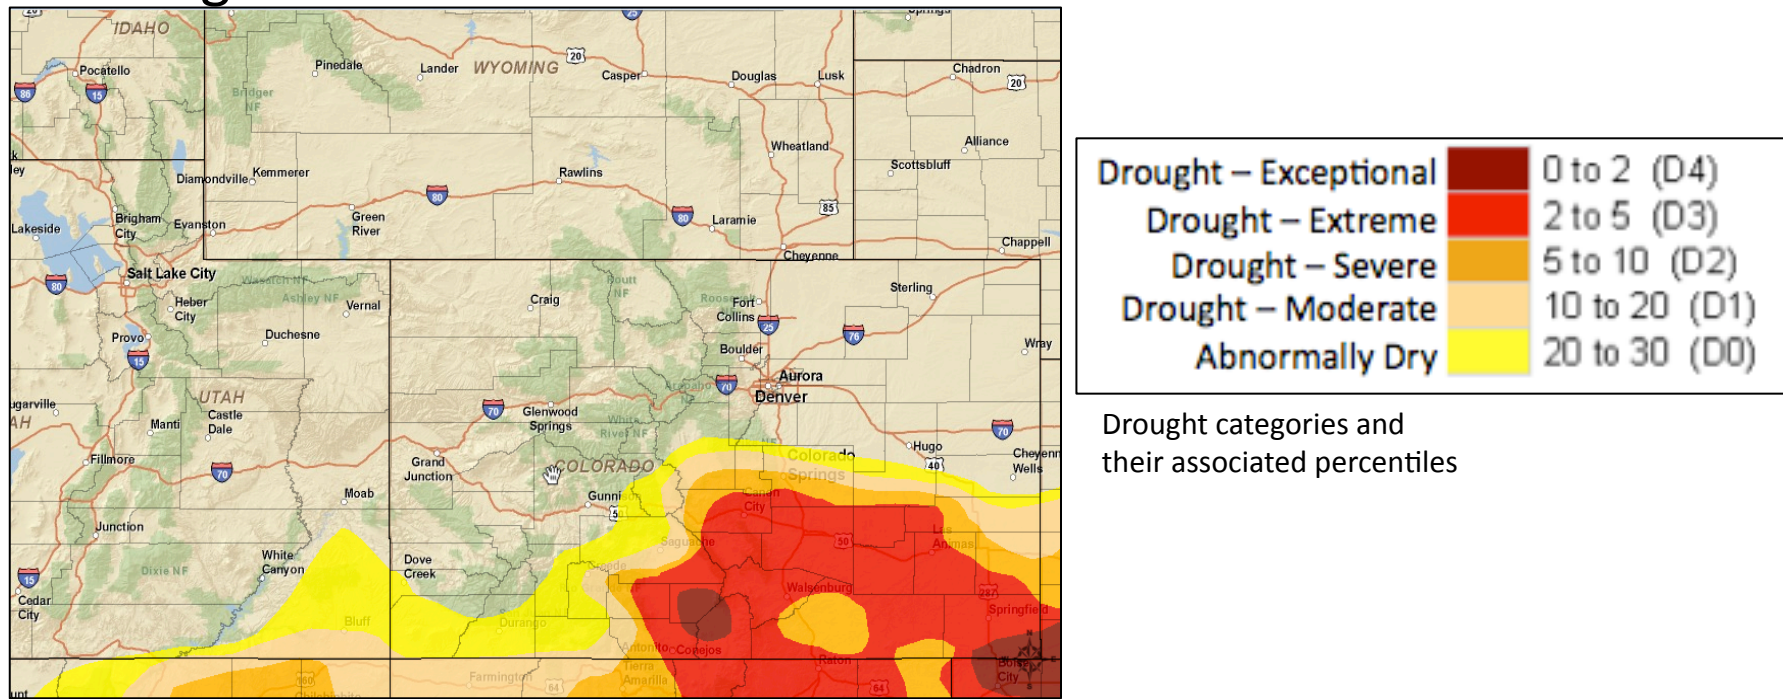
IDAHO
Pocatello
86
15
Pinedale
Lander
WYOMING
20
Casper
Douglas
Lusk
Chadron
20
Bridger NF
Wheatland
Alliance
Scottsbluff
Diamondville
Kemmerer
Rawlins
80
Brigham City
Evanston
Green River
80
Laramie
85
Lakeside
Chappell
Cheyenne
80
Salt Lake City
Wasatch NF
Ashley NF
Heber City
Vernal
Craig
Routt NF
Roosevelt
Fort Collins
Sterling
Provo
15
Duchesne
25
76
Wray
Boulder
Aurora
Arapaho
70
Denver
UTAH
Castle Dale
Manti
70
Glenwood Springs
White River NF
70
Fillmore
Hugo
Cheyenne Wells
70
Grand Junction
COLORADO
Colorado Springs
40
Moab
Gunnison
50
Cañon City
Junction
Saguache
50
Las Animas
White Canyon
Dixie NF
Dove Creek
Walsenburg
287
15
Cedar City
Springfield
Bluff
Durango
Antonito
Conejos
Raton
Tierra Amarilla
Farmington
64
64
160
Boise City

| Drought – Exceptional | | 0 to 2 (D4) |
|---|---|---|
| Drought – Extreme | | 2 to 5 (D3) |
| Drought – Severe | | 5 to 10 (D2) |
| Drought – Moderate | | 10 to 20 (D1) |
| Abnormally Dry | | 20 to 30 (D0) |

Drought categories and their associated percentiles